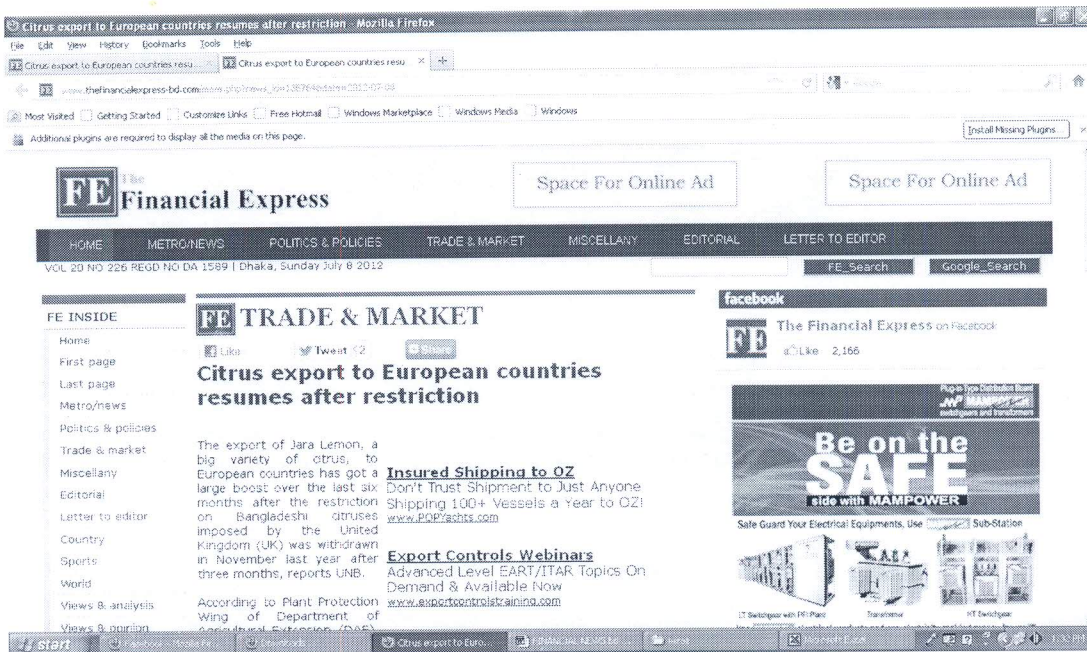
Citrus export to European countries resumes after restriction - Mozilla Firefox

File Edit View History Bookmarks Tools Help

Citrus export to European countries resu... Citrus export to European countries resu... × +

www.thefinancialexpress-bd.com/more.php?news_id=138764&date=2012-07-08

Most Visited Getting Started Customize Links Free Hotmail Windows Marketplace Windows Media Windows

Additional plugins are required to display all the media on this page.

Install Missing Plugins...

FE The Financial Express

Space For Online Ad

Space For Online Ad

HOME METRO/NEWS POLITICS & POLICIES TRADE & MARKET MISCELLANY EDITORIAL LETTER TO EDITOR

VOL 20 NO 226 REGD NO DA 1589 | Dhaka, Sunday July 8 2012

FE_Search Google_Search

FE INSIDE

Home
First page
Last page
Metro/news
Politics & policies
Trade & market
Miscellany
Editorial
Letter to editor
Country
Sports
World
Views & analysis
Views & opinion

FE TRADE & MARKET

Like Tweet 2 Share

Citrus export to European countries resumes after restriction

The export of Jara Lemon, a big variety of citrus, to European countries has got a large boost over the last six months after the restriction on Bangladeshi citruses imposed by the United Kingdom (UK) was withdrawn in November last year after three months, reports UNB.

According to Plant Protection Wing of Department of Agricultural Extension (DAE)

Insured Shipping to OZ
Don't Trust Shipment to Just Anyone Shipping 100+ Vessels a Year to OZ!
www.POPYachts.com

Export Controls Webinars
Advanced Level EART/ITAR Topics On Demand & Available Now
www.exportcontrolstraining.com

facebook

The Financial Express on Facebook

Like 2,166

MAMPOWER switchgears and transformers

Be on the SAFE side with MAMPOWER

Safe Guard Your Electrical Equipments, Use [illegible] Sub-Station

LT Switchgear with PFI Plant Transformer HT Switchgear

start Citrus export to Euro... FINANCIAL NEWS...